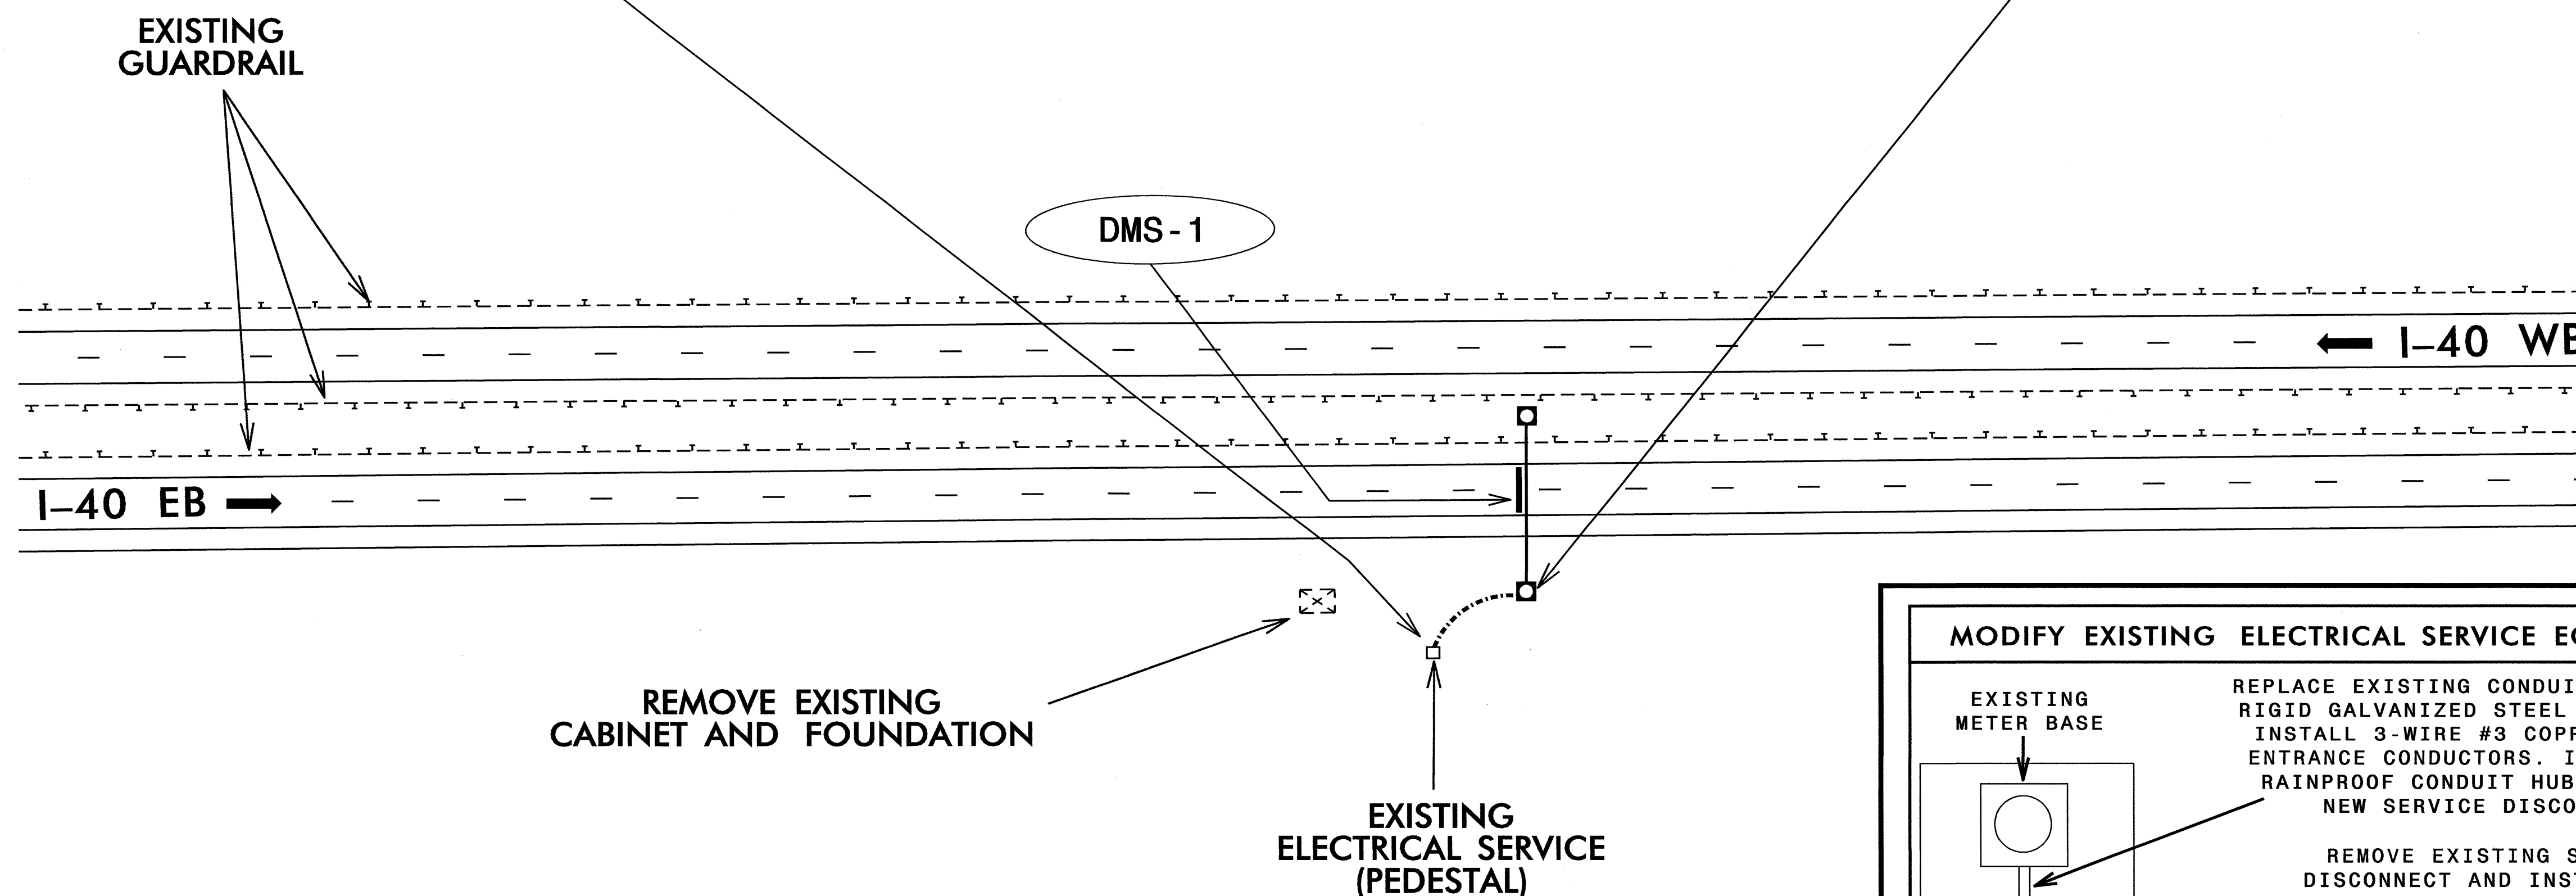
EXISTING GUARDRAIL

DMS - 1

I–40 WB

I–40 EB

REMOVE EXISTING CABINET AND FOUNDATION

EXISTING ELECTRICAL SERVICE (PEDESTAL)

MODIFY EXISTING ELECTRICAL SERVICE E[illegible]

EXISTING METER BASE

REPLACE EXISTING CONDUI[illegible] RIGID GALVANIZED STEEL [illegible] INSTALL 3-WIRE #3 COPP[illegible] ENTRANCE CONDUCTORS. I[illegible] RAINPROOF CONDUIT HUB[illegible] NEW SERVICE DISCO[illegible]

REMOVE EXISTING S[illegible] DISCONNECT AND INS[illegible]